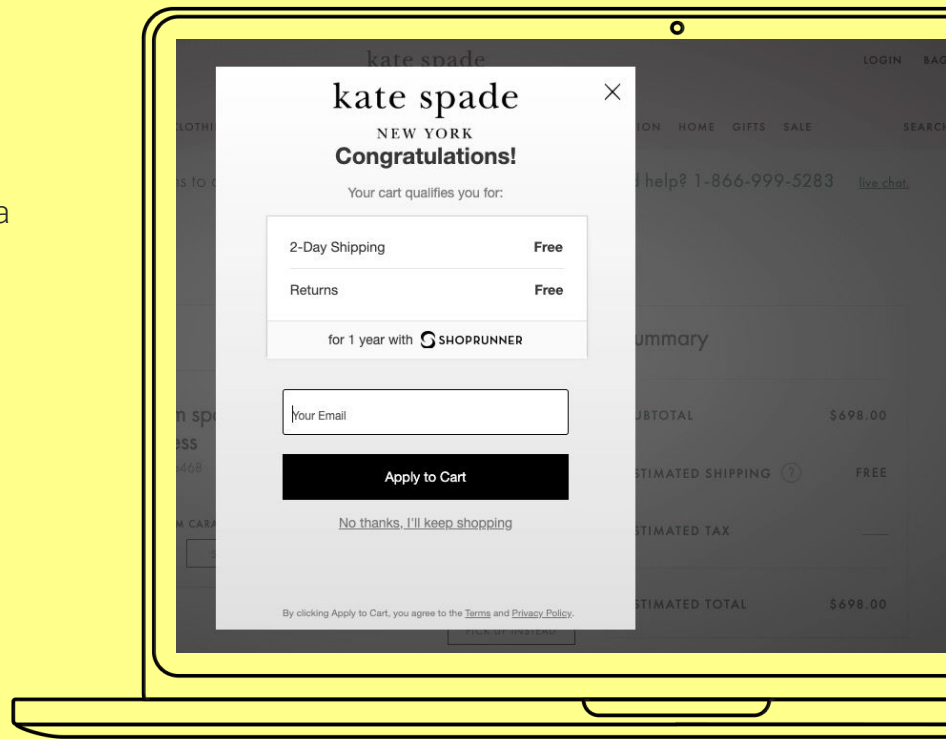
a

kate spade

LOGIN BAG

LOTHI

ION HOME GIFTS SALE

SEARCH

s to c

d help? 1-866-999-5283 live chat.

kate spade
NEW YORK
Congratulations!

Your cart qualifies you for:

| 2-Day Shipping | Free |
|---|---|
| Returns | Free |

for 1 year with SHOPRUNNER

Your Email

Apply to Cart

No thanks, I'll keep shopping

By clicking Apply to Cart, you agree to the Terms and Privacy Policy.

ummary

n sp
ess
468

UBTOTAL $698.00

STIMATED SHIPPING ? FREE

M CARA

STIMATED TAX —

STIMATED TOTAL $698.00

PICK UP INSTEAD